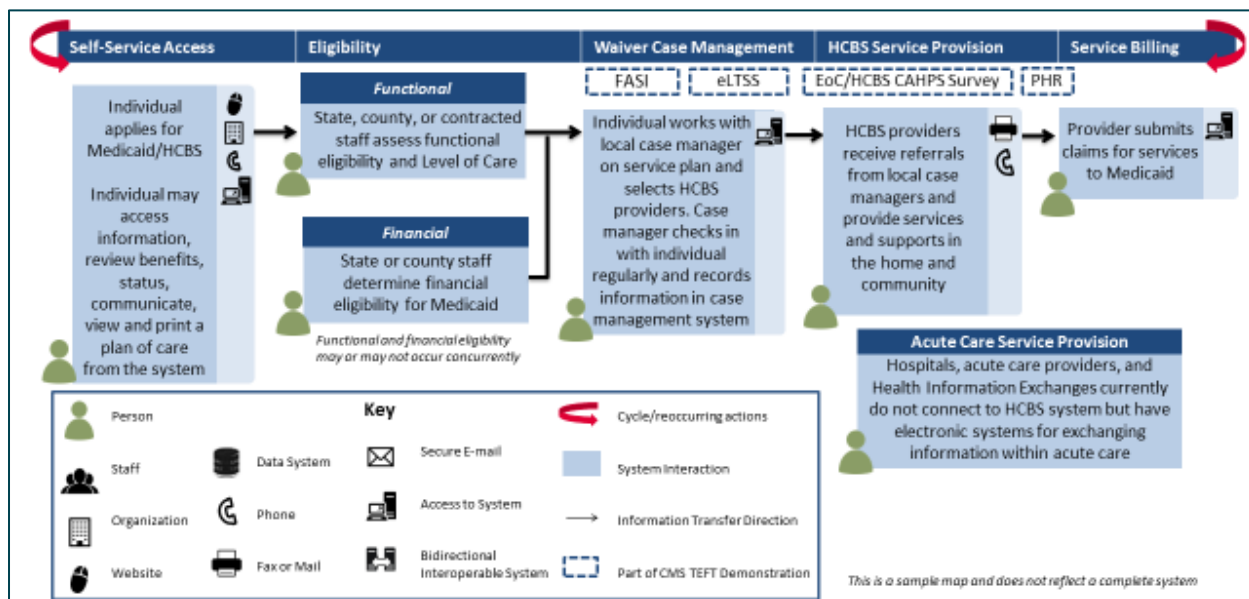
Self-Service Access

Eligibility

Waiver Case Management

HCBS Service Provision

Service Billing

FASI

eLTSS

EoC/HCBS CAHPS Survey

PHR

Individual applies for Medicaid/HCBS

Individual may access information, review benefits, status, communicate, view and print a plan of care from the system

Functional

State, county, or contracted staff assess functional eligibility and Level of Care

Financial

State or county staff determine financial eligibility for Medicaid

Functional and financial eligibility may or may not occur concurrently

Individual works with local case manager on service plan and selects HCBS providers. Case manager checks in with individual regularly and records information in case management system

HCBS providers receive referrals from local case managers and provide services and supports in the home and community

Provider submits claims for services to Medicaid

Acute Care Service Provision

Hospitals, acute care providers, and Health Information Exchanges currently do not connect to HCBS system but have electronic systems for exchanging information within acute care

Key

Person

Staff

Organization

Website

Data System

Phone

Fax or Mail

Secure E-mail

Access to System

Bidirectional Interoperable System

Cycle/reoccurring actions

System Interaction

Information Transfer Direction

Part of CMS TEFT Demonstration

This is a sample map and does not reflect a complete system